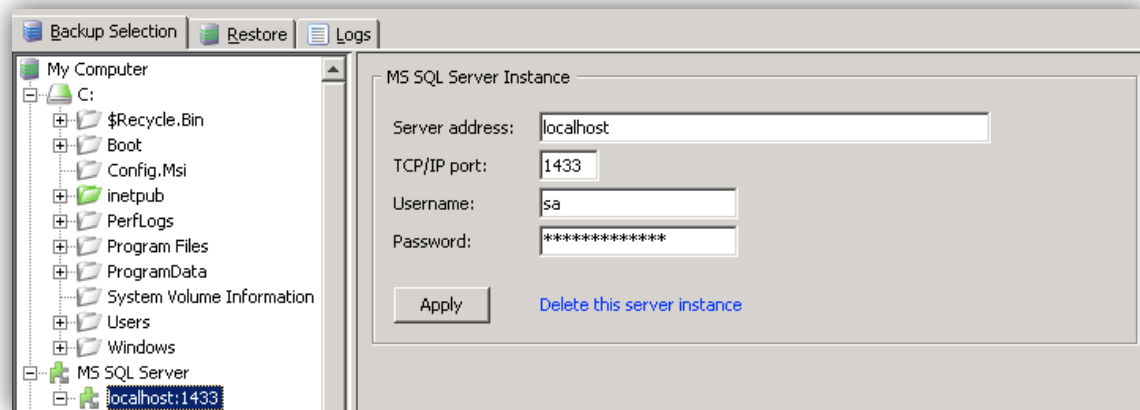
Backup Selection | Restore | Logs

My Computer
C:
$Recycle.Bin
Boot
Config.Msi
inetpub
PerfLogs
Program Files
ProgramData
System Volume Information
Users
Windows
MS SQL Server
localhost:1433

MS SQL Server Instance

Server address: localhost
TCP/IP port: 1433
Username: sa
Password: *************

Apply
Delete this server instance